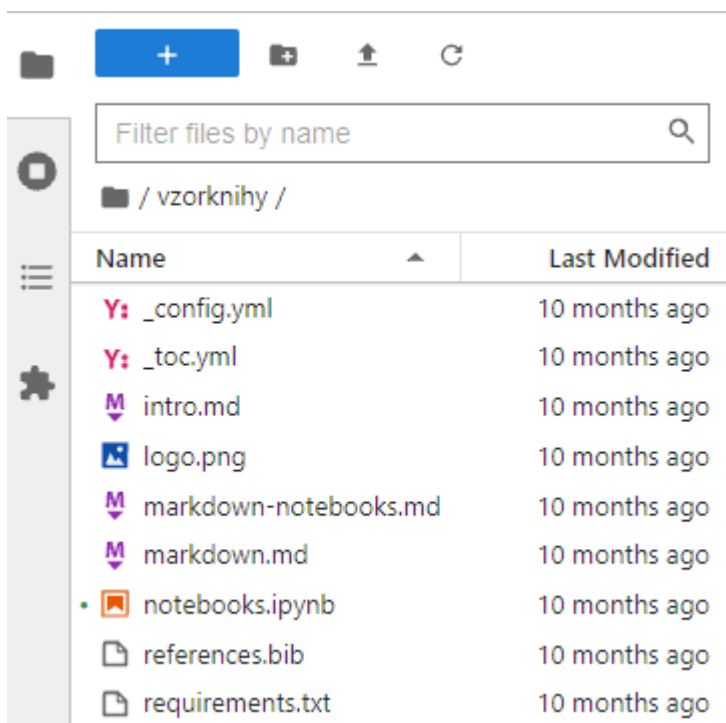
+

Filter files by name

/ vzorknihy /

| Name | Last Modified |
|---|---|
| Y: _config.yml | 10 months ago |
| Y: _toc.yml | 10 months ago |
| M intro.md | 10 months ago |
| logo.png | 10 months ago |
| M markdown-notebooks.md | 10 months ago |
| M markdown.md | 10 months ago |
| notebooks.ipynb | 10 months ago |
| references.bib | 10 months ago |
| requirements.txt | 10 months ago |